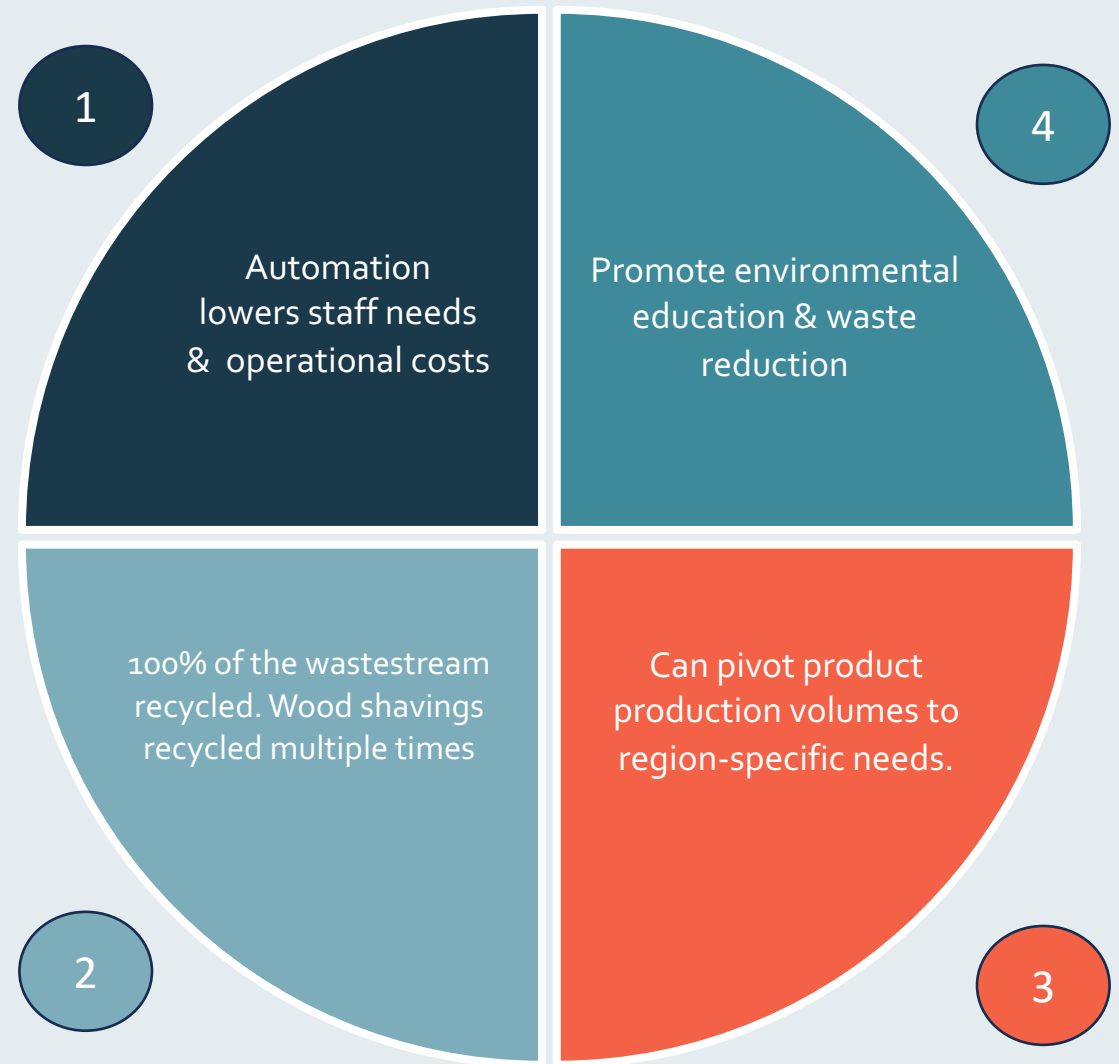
1

Automation lowers staff needs & operational costs

4

Promote environmental education & waste reduction

100% of the wastestream recycled. Wood shavings recycled multiple times

Can pivot product production volumes to region-specific needs.

2

3